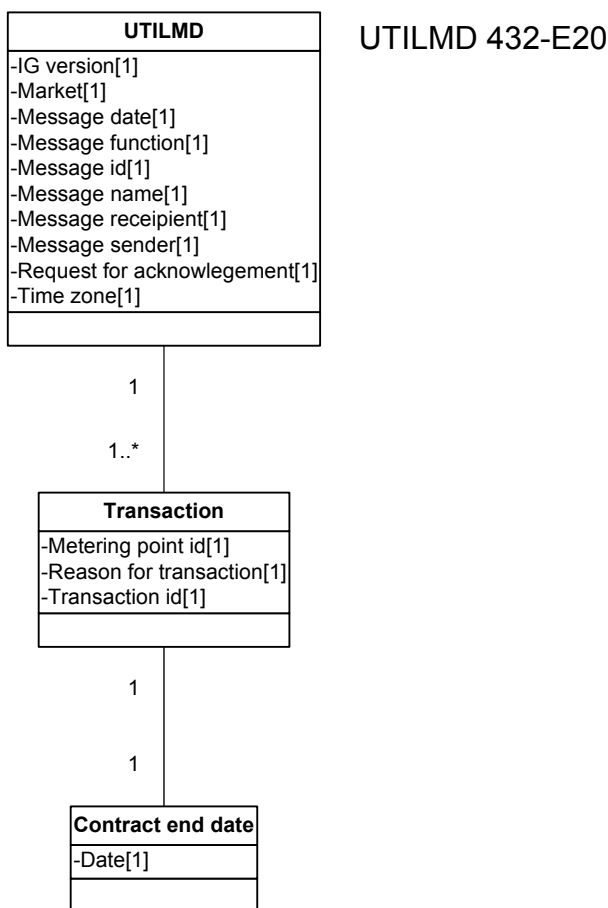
UTILMD 432-E20

UTILMD
-IG version[1]
-Market[1]
-Message date[1]
-Message function[1]
-Message id[1]
-Message name[1]
-Message receipient[1]
-Message sender[1]
-Request for acknowlegement[1]
-Time zone[1]

1

1..*

Transaction
-Metering point id[1]
-Reason for transaction[1]
-Transaction id[1]

1

1

Contract end date
-Date[1]